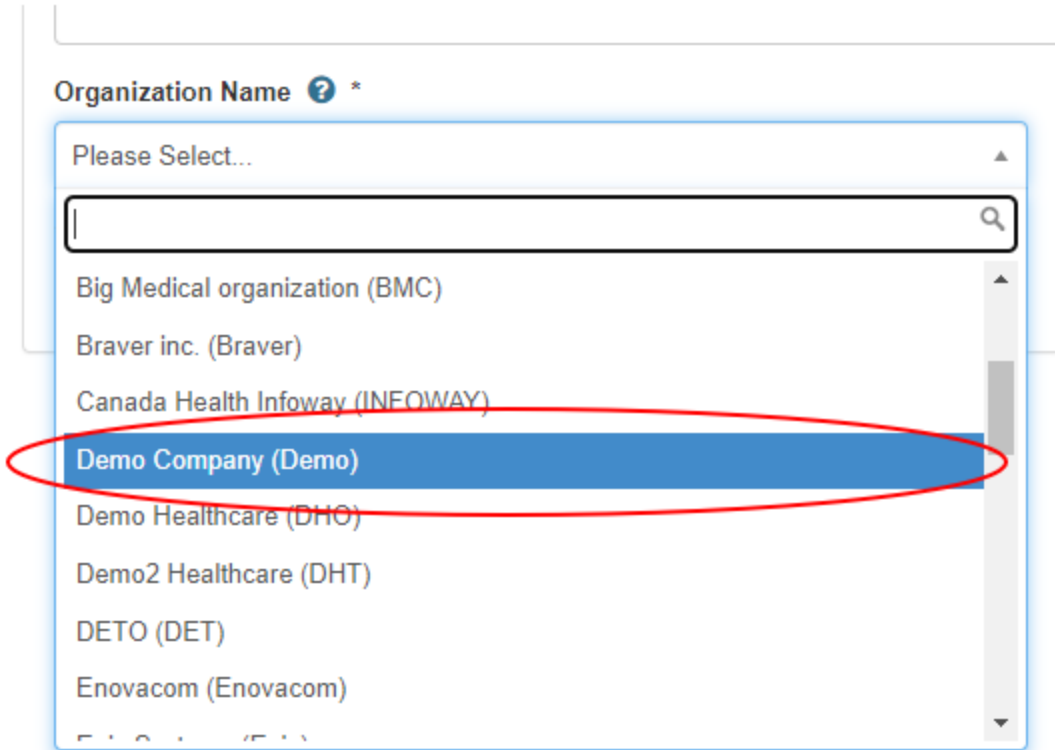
Organization Name *

Please Select...

Big Medical organization (BMC)

Braver inc. (Braver)

Canada Health Infoway (INFOWAY)

Demo Company (Demo)

Demo Healthcare (DHO)

Demo2 Healthcare (DHT)

DETO (DET)

Enovacom (Enovacom)

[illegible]